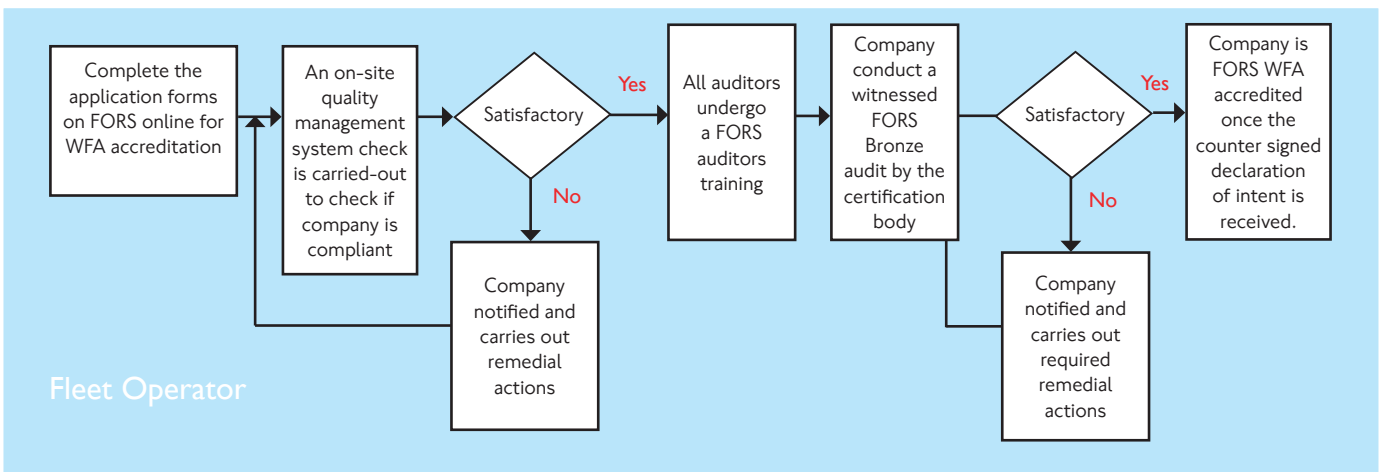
Complete the application forms on FORS online for WFA accreditation

An on-site quality management system check is carried-out to check if company is compliant

Satisfactory

Yes

No

Company notified and carries out remedial actions

All auditors undergo a FORS auditors training

Company conduct a witnessed FORS Bronze audit by the certification body

Satisfactory

Yes

No

Company notified and carries out required remedial actions

Company is FORS WFA accredited once the counter signed declaration of intent is received.

Fleet Operator